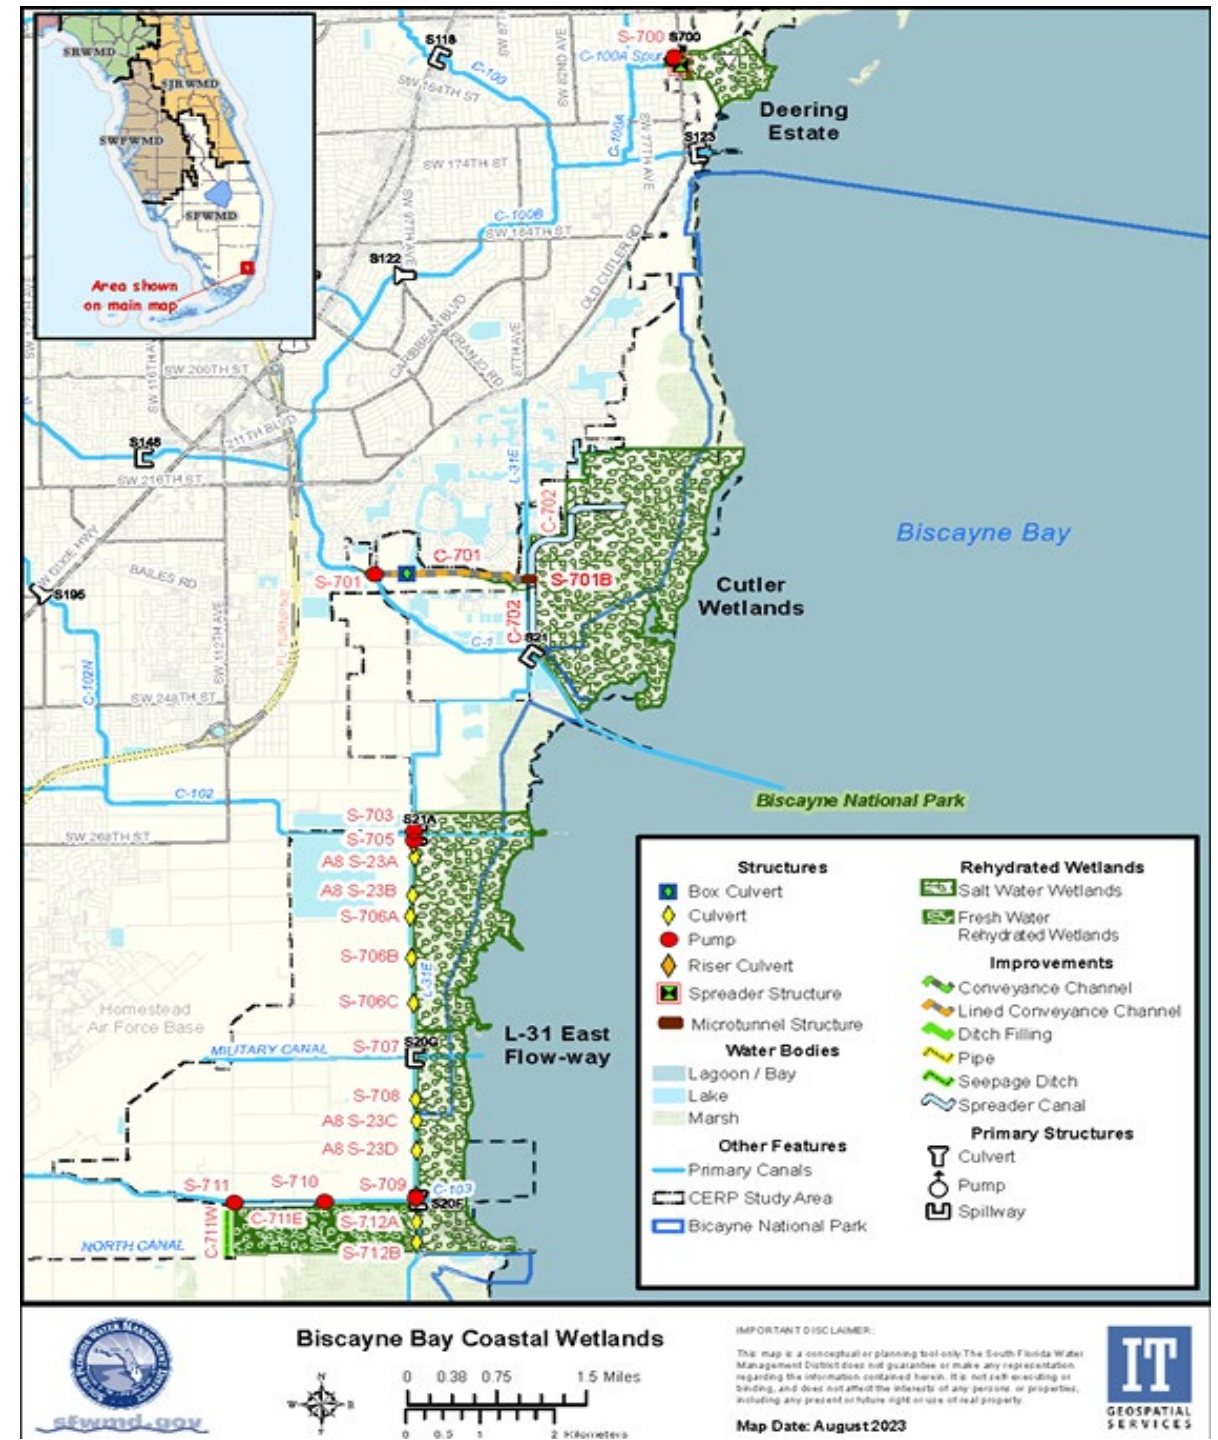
SRWMD
SJRWMD
SWFWMD
SFWMD
Area shown on main map

S118
C-100
SW 164TH ST
SW 87TH AVE
SW 82ND AVE
S-700 S700
C-100A Spur
Deering Estate
S123
C-100A
SW 77TH AVE
SW 174TH ST
C-100B
SW 184TH ST
OLD CUTLER RD
S122
SW 97TH AVE
CARIBBEAN BLVD
FRANJO RD
87TH AVE
SW 200TH ST
SW 116TH AVE
211TH BLVD
S148
SW 216TH ST
L-31E
C-702
Biscayne Bay
C-701
S-701
S-701B
Cutler Wetlands
S196
S DIXIE HWY
BAILES RD
C-702
C-1
S21
C-102N
SW 248TH ST
SW 112TH AVE
FL TURNPIKE
C-102
Biscayne National Park
SW 268TH ST
S-703
S21A
S-705
A8 S-23A
A8 S-23B
S-706A
S-706B
L-31E
S-706C
Homestead Air Force Base
MILITARY CANAL
S-707
S20G
L-31 East Flow-way
S-708
A8 S-23C
A8 S-23D
S-711
S-710
S-709
C-103
S20F
C-711W
C-711E
S-712A
NORTH CANAL
S-712B

Structures
Box Culvert
Culvert
Pump
Riser Culvert
Spreader Structure
Microtunnel Structure
Water Bodies
Lagoon / Bay
Lake
Marsh
Other Features
Primary Canals
CERP Study Area
Bicayne National Park

Rehydrated Wetlands
Salt Water Wetlands
Fresh Water Rehydrated Wetlands
Improvements
Conveyance Channel
Lined Conveyance Channel
Ditch Filling
Pipe
Seepage Ditch
Spreader Canal
Primary Structures
Culvert
Pump
Spillway

sfwmd.gov
Biscayne Bay Coastal Wetlands
0 0.38 0.75 1.5 Miles
0 0.5 1 2 Kilometers
IMPORTANT DISCLAIMER:
This map is a conceptual or planning tool only. The South Florida Water Management District does not guarantee or make any representation regarding the information contained herein. It is not self-executing or binding, and does not affect the interests of any persons or properties, including any present or future right or use of real property.
Map Date: August 2023
IT GEOSPATIAL SERVICES